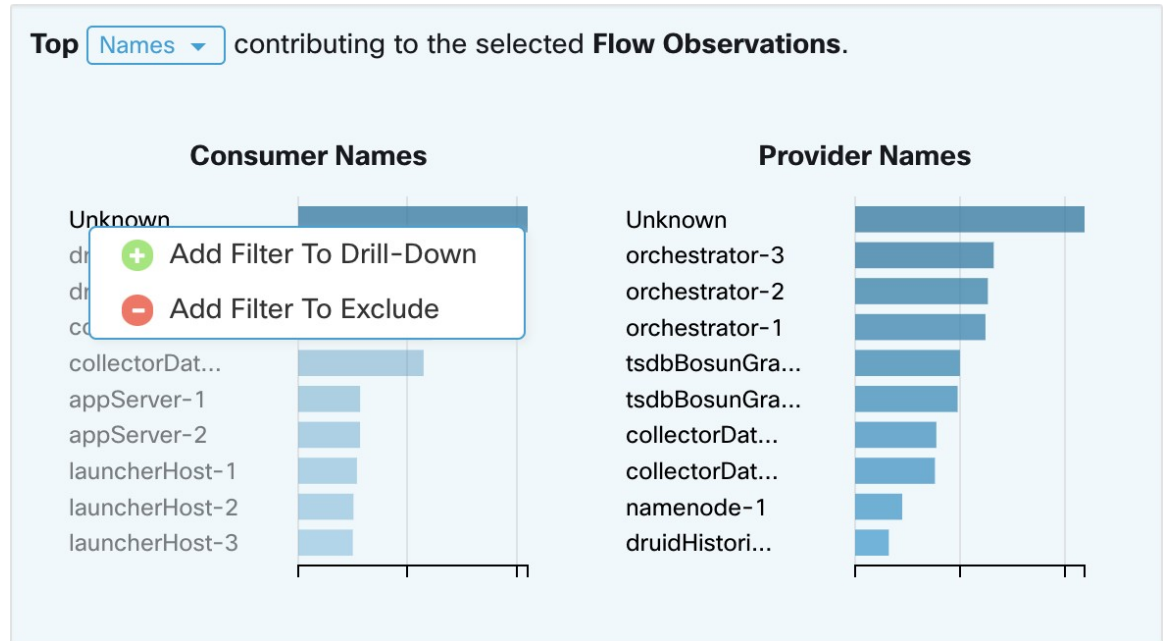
Top Names contributing to the selected **Flow Observations**.

**Consumer Names**

Unknown
dr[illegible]
dr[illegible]
co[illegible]
collectorDat...
appServer-1
appServer-2
launcherHost-1
launcherHost-2
launcherHost-3

Add Filter To Drill-Down
Add Filter To Exclude

**Provider Names**

Unknown
orchestrator-3
orchestrator-2
orchestrator-1
tsdbBosunGra...
tsdbBosunGra...
collectorDat...
collectorDat...
namenode-1
druidHistori...